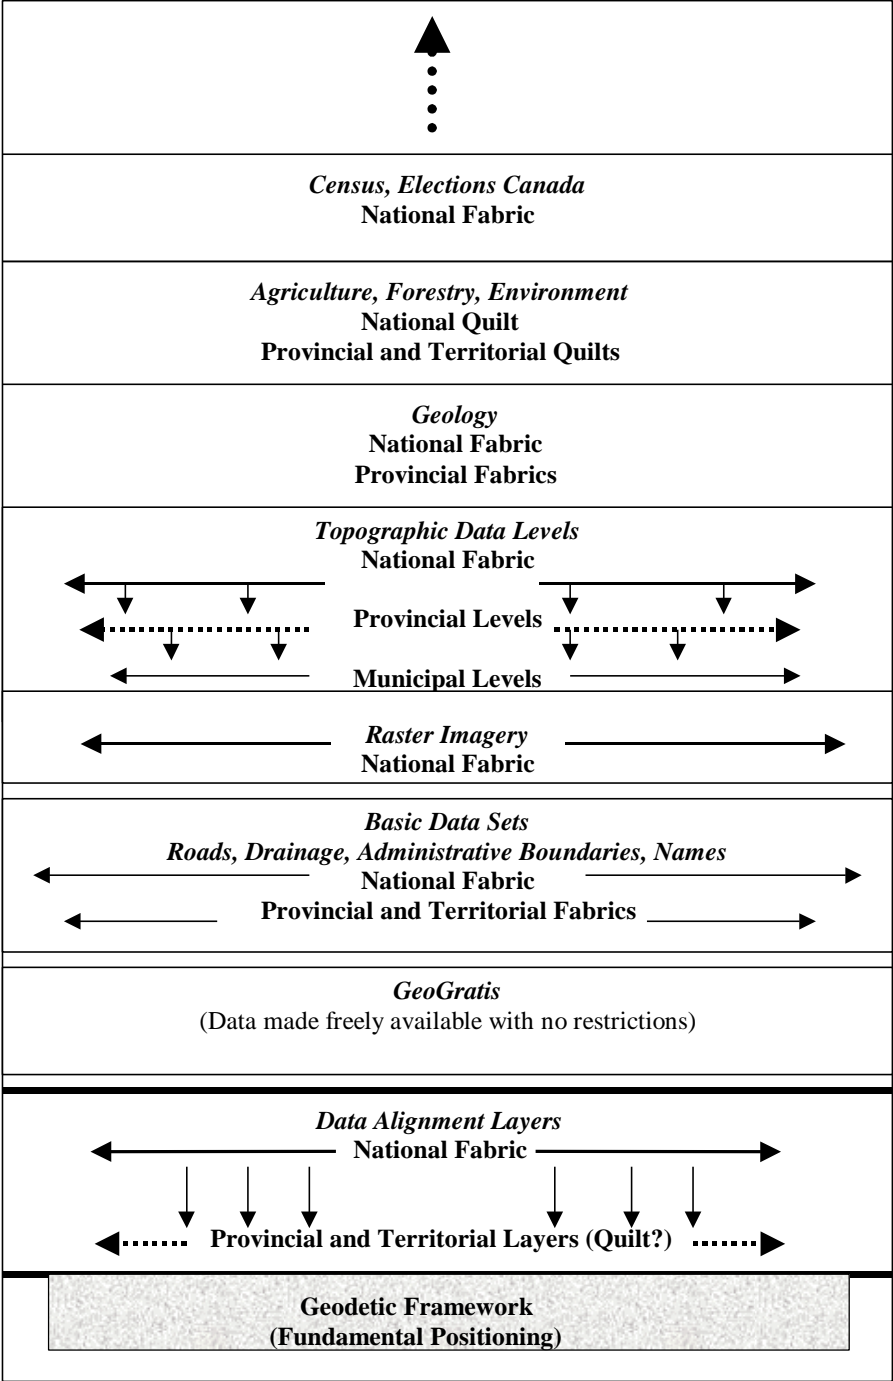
Census, Elections Canada
National Fabric

Agriculture, Forestry, Environment
National Quilt
Provincial and Territorial Quilts

Geology
National Fabric
Provincial Fabrics

Topographic Data Levels
National Fabric
Provincial Levels
Municipal Levels

Raster Imagery
National Fabric

Basic Data Sets
Roads, Drainage, Administrative Boundaries, Names
National Fabric
Provincial and Territorial Fabrics

GeoGratis
(Data made freely available with no restrictions)

Data Alignment Layers
National Fabric
Provincial and Territorial Layers (Quilt?)

Geodetic Framework
(Fundamental Positioning)